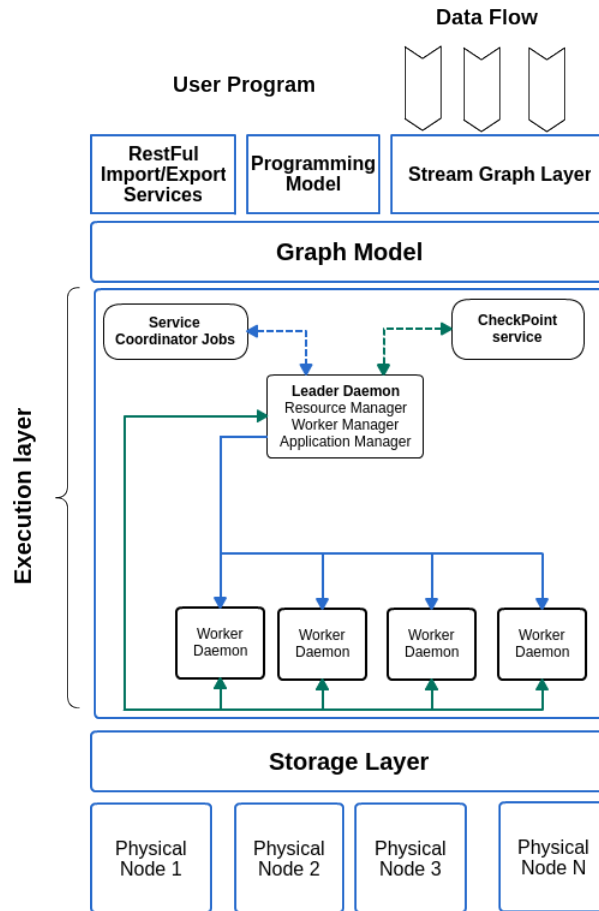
Data Flow

User Program

RestFul Import/Export Services

Programming Model

Stream Graph Layer

Graph Model

Execution layer

Service Coordinator Jobs

CheckPoint service

Leader Daemon
Resource Manager
Worker Manager
Application Manager

Worker Daemon

Worker Daemon

Worker Daemon

Worker Daemon

Storage Layer

Physical Node 1

Physical Node 2

Physical Node 3

Physical Node N